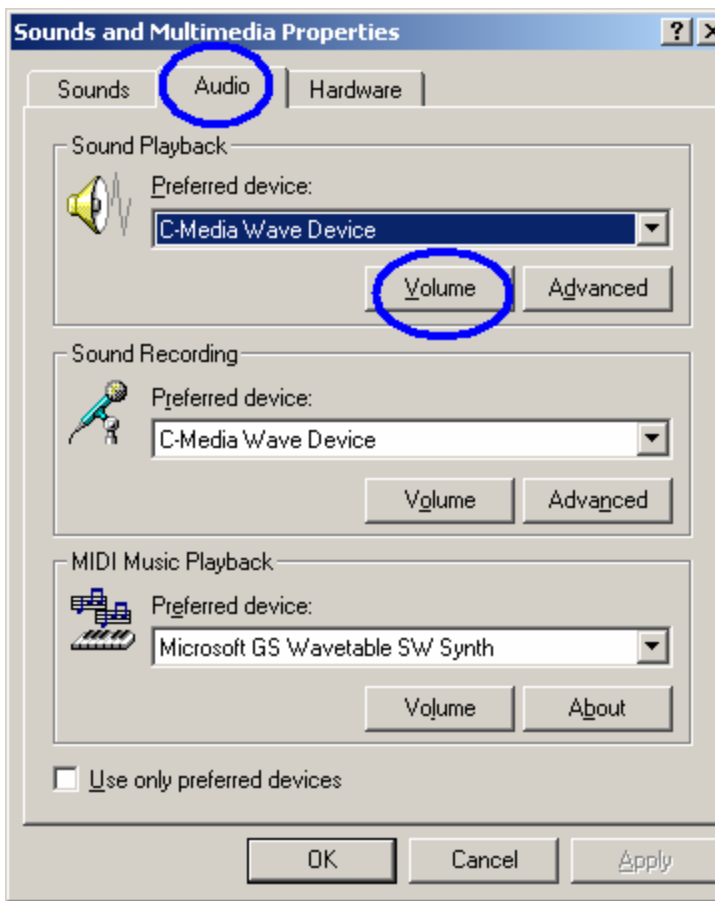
Sounds and Multimedia Properties
?
X

Sounds
Audio
Hardware

Sound Playback
Preferred device:
C-Media Wave Device
Volume
Advanced

Sound Recording
Preferred device:
C-Media Wave Device
Volume
Advanced

MIDI Music Playback
Preferred device:
Microsoft GS Wavetable SW Synth
Volume
About

Use only preferred devices

OK
Cancel
Apply